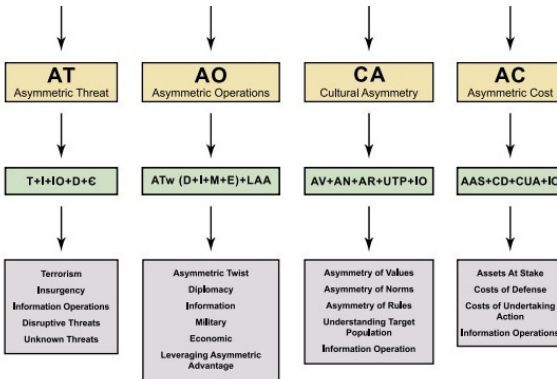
AT
Asymmetric Threat

AO
Asymmetric Operations

CA
Cultural Asymmetry

AC
Asymmetric Cost

T+I+IO+D+€

ATw (D+I+M+E)+LAA

AV+AN+AR+UTP+IO

AAS+CD+CUA+IO

Terrorism
Insurgency
Information Operations
Disruptive Threats
Unknown Threats

Asymmetric Twist
Diplomacy
Information
Military
Economic
Leveraging Asymmetric Advantage

Asymmetry of Values
Asymmetry of Norms
Asymmetry of Rules
Understanding Target Population
Information Operation

Assets At Stake
Costs of Defense
Costs of Undertaking Action
Information Operations